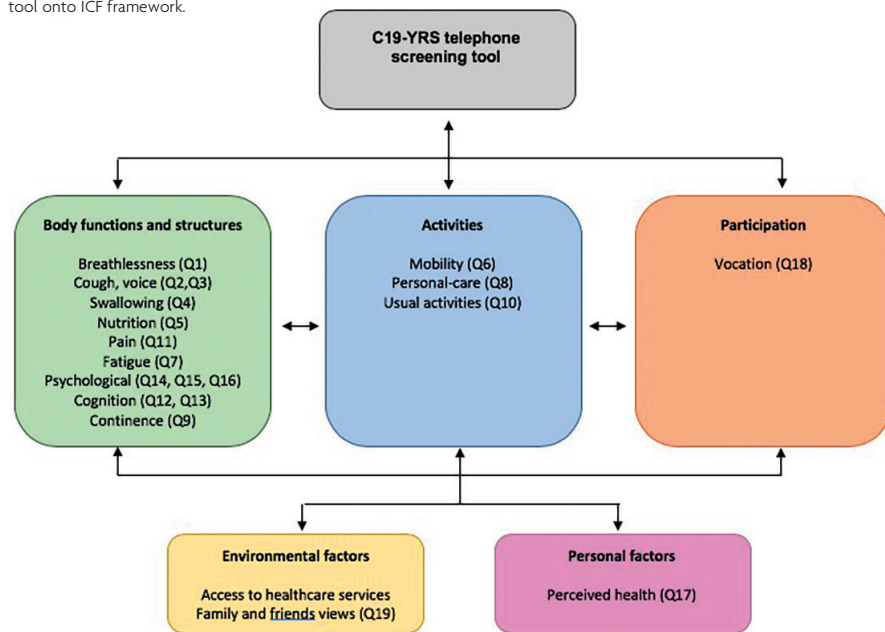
tool onto ICF framework.

C19-YRS telephone screening tool

Body functions and structures

Breathlessness (Q1)
Cough, voice (Q2,Q3)
Swallowing (Q4)
Nutrition (Q5)
Pain (Q11)
Fatigue (Q7)
Psychological (Q14, Q15, Q16)
Cognition (Q12, Q13)
Continence (Q9)

Activities

Mobility (Q6)
Personal-care (Q8)
Usual activities (Q10)

Participation

Vocation (Q18)

Environmental factors

Access to healthcare services
Family and friends views (Q19)

Personal factors

Perceived health (Q17)